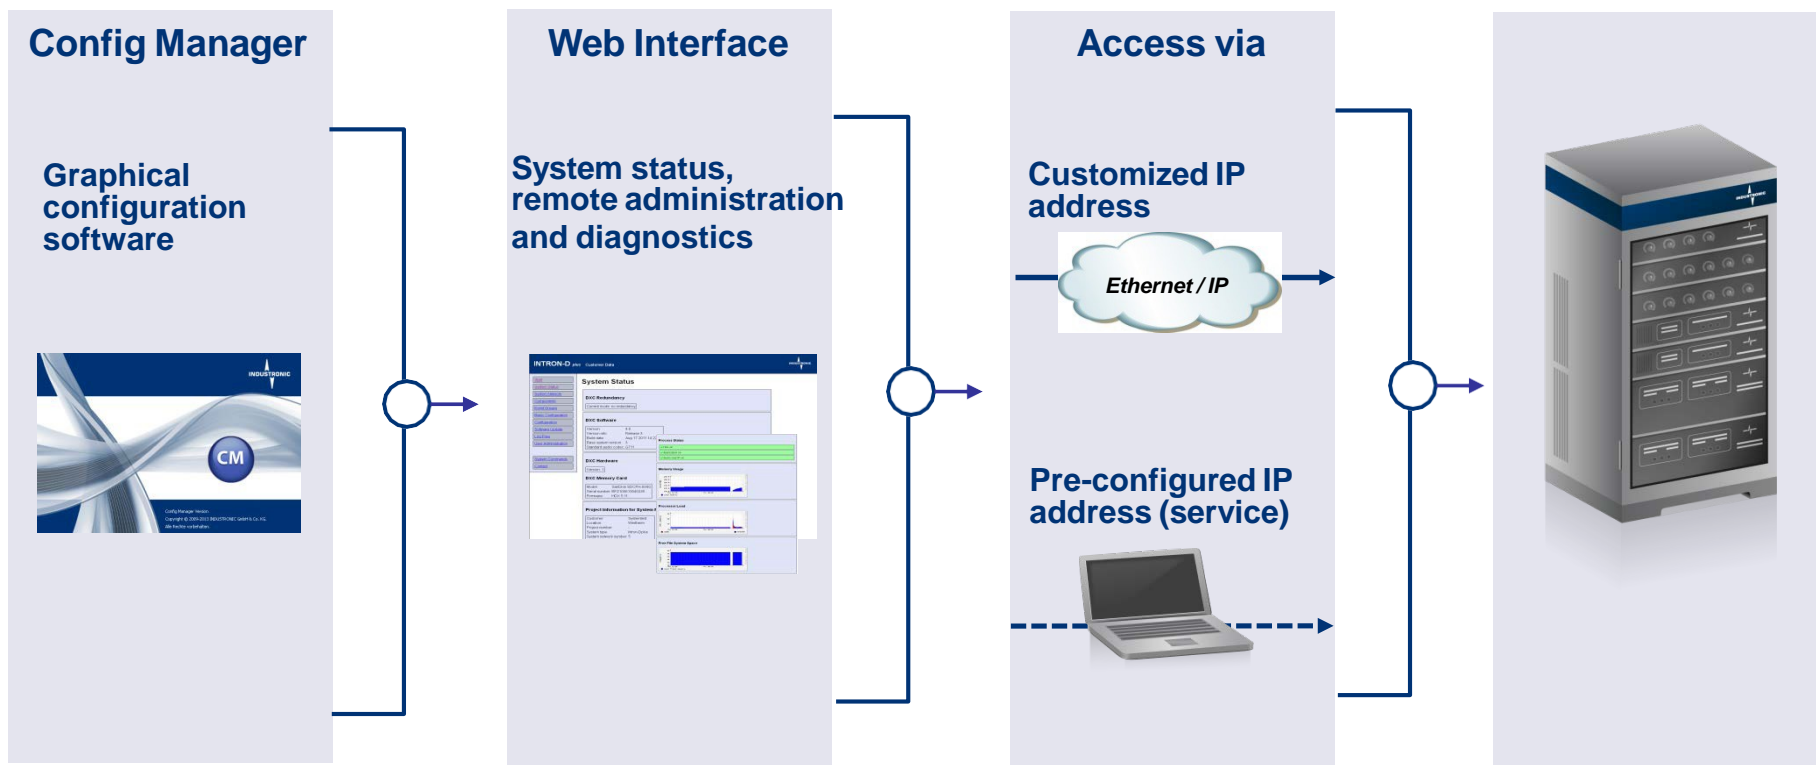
Config Manager

Graphical configuration software

INDUSTRONIC

CM

Web Interface

System status, remote administration and diagnostics

INTRON-D

System Status

Access via

Customized IP address

Ethernet / IP

Pre-configured IP address (service)

INDUSTRONIC